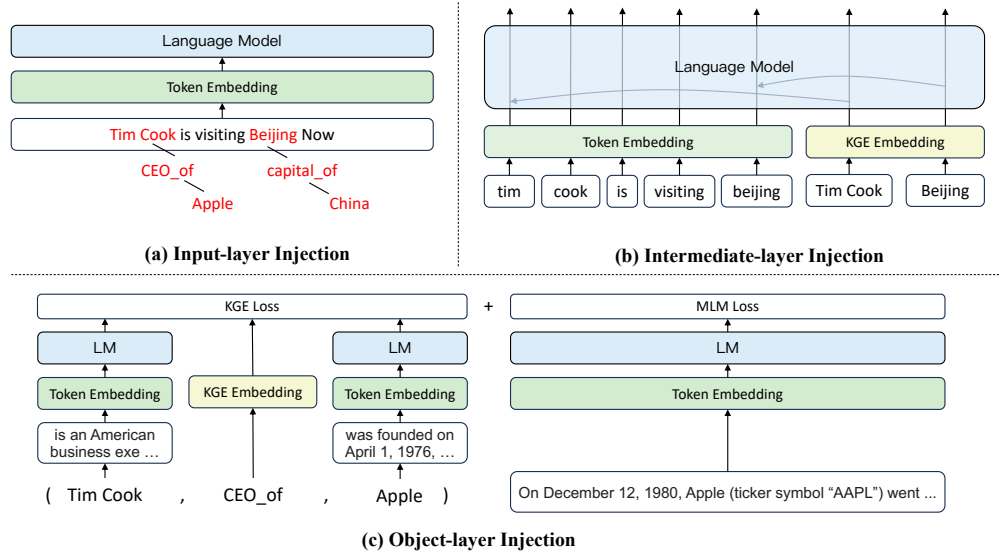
Language Model

Token Embedding

Tim Cook is visiting Beijing Now

CEO_of

capital_of

Apple

China

(a) Input-layer Injection

Language Model

Token Embedding

KGE Embedding

tim

cook

is

visiting

beijing

Tim Cook

Beijing

(b) Intermediate-layer Injection

KGE Loss

+

MLM Loss

LM

LM

LM

Token Embedding

KGE Embedding

Token Embedding

Token Embedding

is an American business exe …

was founded on April 1, 1976, …

( Tim Cook , CEO_of , Apple )

On December 12, 1980, Apple (ticker symbol “AAPL”) went ...

(c) Object-layer Injection